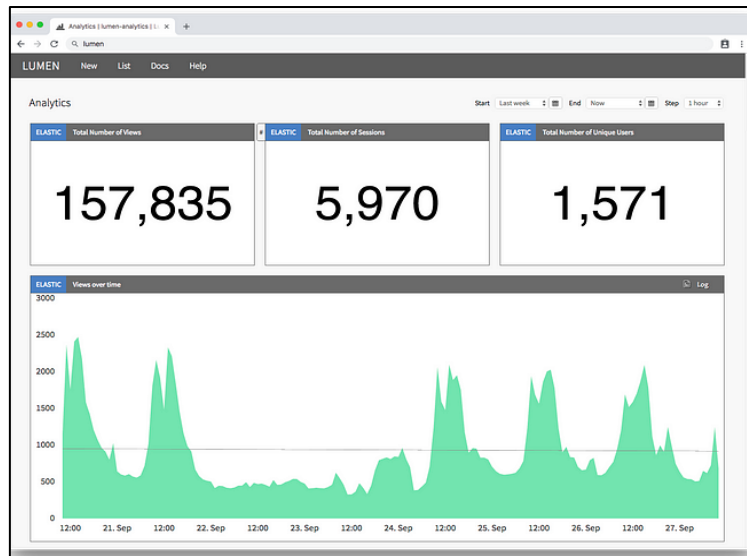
Analytics | lumen-analytics | Lu ×
+
lumen
LUMEN New List Docs Help
Analytics
Start Last week End Now Step 1 hour
ELASTIC Total Number of Views
157,835
ELASTIC Total Number of Sessions
5,970
ELASTIC Total Number of Unique Users
1,571
ELASTIC Views over time
Log
3000
2500
2000
1500
1000
500
0
12:00 21. Sep 12:00 22. Sep 12:00 23. Sep 12:00 24. Sep 12:00 25. Sep 12:00 26. Sep 12:00 27. Sep